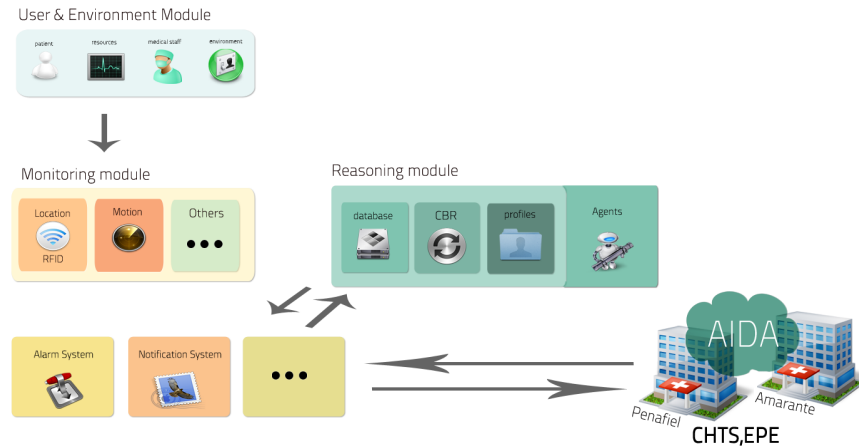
User & Environment Module

patient

resources

medical staff

environment

Monitoring module

Location

RFID

Motion

Others

•••

Reasoning module

database

CBR

profiles

Agents

Alarm System

Notification System

•••

AIDA

Penafiel

Amarante

CHTS,EPE